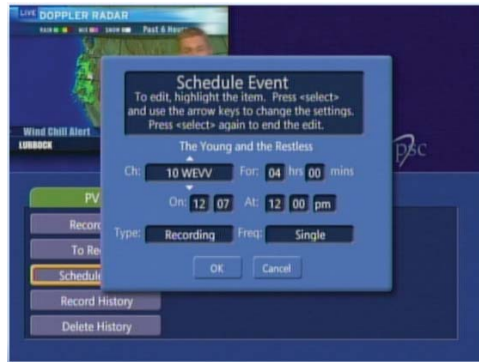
LIVE DOPPLER RADAR

Past & Next

Wind Chill Alert
LUBBOCK

Schedule Event
To edit, highlight the item. Press <select> and use the arrow keys to change the settings. Press <select> again to end the edit.

The Young and the Restless

Ch: 10 WEVV For: 04 hrs 00 mins

On: 12 07 At: 12 00 pm

Type: Recording Freq: Single

OK Cancel

PV

Record

To Re

Schedule

Record History

Delete History

psc